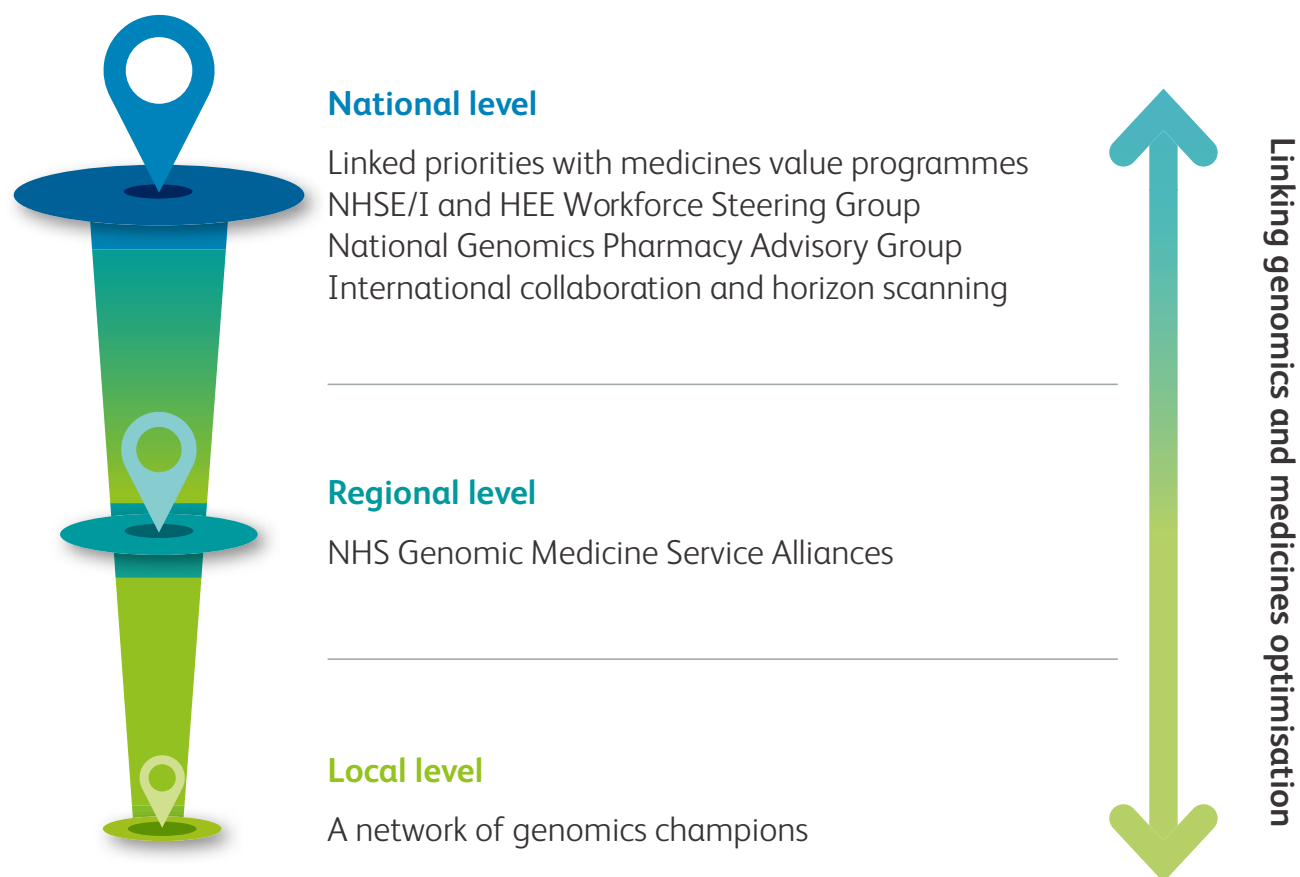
National level

Linked priorities with medicines value programmes
NHSE/I and HEE Workforce Steering Group
National Genomics Pharmacy Advisory Group
International collaboration and horizon scanning

Regional level

NHS Genomic Medicine Service Alliances

Local level

A network of genomics champions

Linking genomics and medicines optimisation